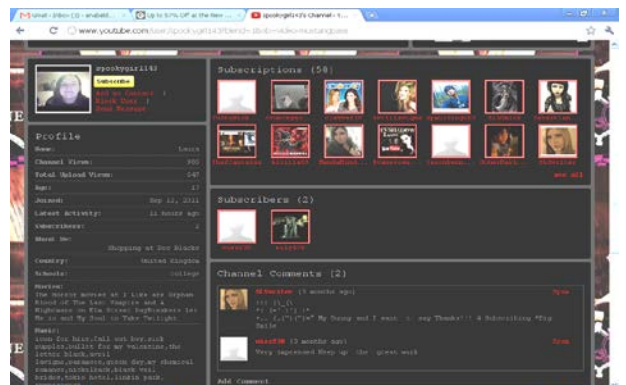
Gmail - Inbox (2) - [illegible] × Up to 67% Off at the New ... × spookygirl4's Channel - Y... ×

www.youtube.com/user/spookygirl4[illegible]

spookygirl4
Subscribe
Add as Contact
Block User
Send Message

Profile
Name: Laura
Channel Views: 955
Total Upload Views: 147
Age: 17
Joined: Sep 12, 2011
Latest Activity: 11 hours ago
Subscribers: 2
About Me: Shopping at Doc Blacks
Country: United Kingdom
Schools: college
Movies: The Horror Movies at 1 Like are Orphan, Blood Of The Last Vampire and A Nightmare on Elm Street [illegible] Me to and My Fool in Take Twilight
Music: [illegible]

Subscriptions (58)
see all

Subscribers (2)

Channel Comments (2)
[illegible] (3 months ago)
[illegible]
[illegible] (3 months ago)
Very impressed Keep up the great work

Add Comment